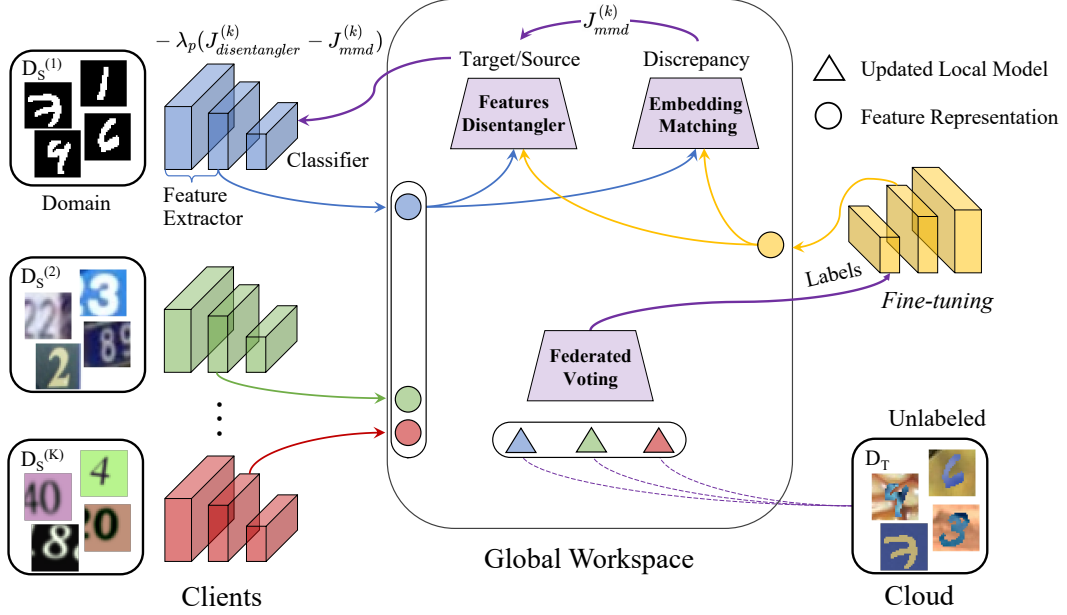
$J_{mmd}^{(k)}$

$-\lambda_p(J_{disentangler}^{(k)} - J_{mmd}^{(k)})$

Target/Source

Discrepancy

Updated Local Model

Feature Representation

$D_S^{(1)}$

Features Disentangler

Embedding Matching

Classifier

Domain

Feature Extractor

$D_S^{(2)}$

Labels

Fine-tuning

Federated Voting

Unlabeled

$D_S^{(K)}$

$D_T$

Global Workspace

Clients

Cloud